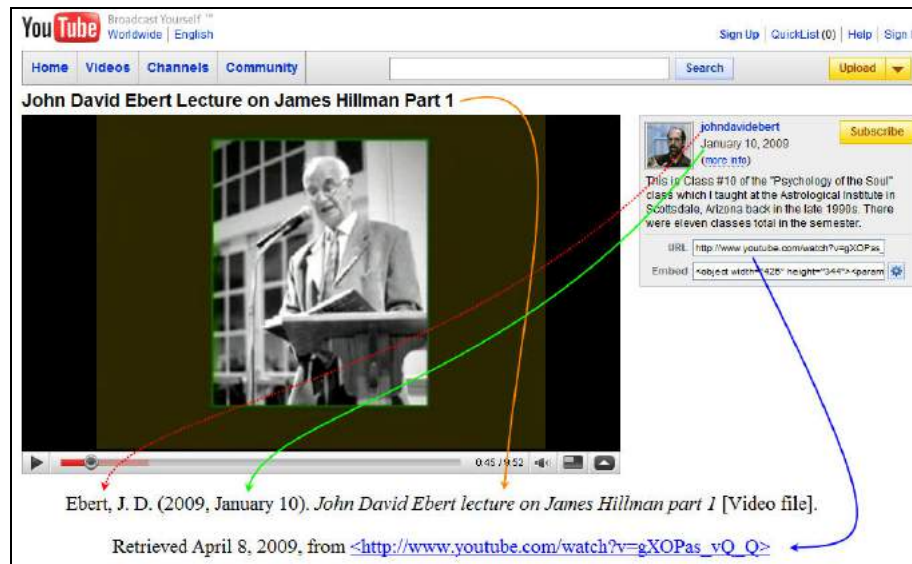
You Tube Broadcast Yourself ™
Worldwide | English

Sign Up | QuickList (0) | Help | Sign I

Home Videos Channels Community Search Upload

John David Ebert Lecture on James Hillman Part 1

johndavidebert
January 10, 2009
(more info)

Subscribe

This is Class #10 of the "Psychology of the Soul" class which I taught at the Astrological Institute in Scottsdale, Arizona back in the late 1990s. There were eleven classes total in the semester.

URL http://www.youtube.com/watch?v=gXOPas_
Embed <object width="425" height="344"><param

0:45 / 9:52

Ebert, J. D. (2009, January 10). *John David Ebert lecture on James Hillman part 1* [Video file].

Retrieved April 8, 2009, from <http://www.youtube.com/watch?v=gXOPas_vQ_Q>